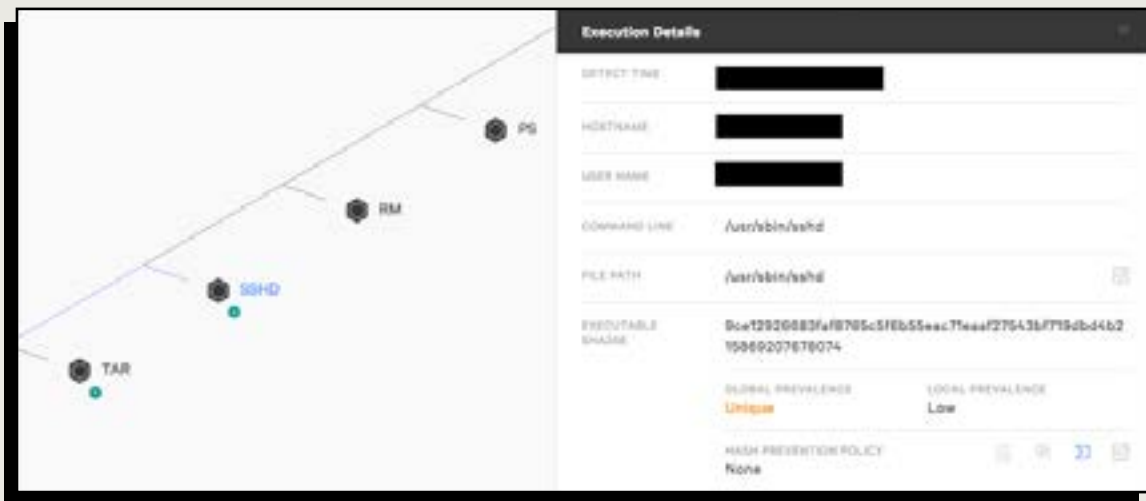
PS

RM

SSHD

TAR

Execution Details

DETECT TIME

HOSTNAME

USER NAME

COMMAND LINE
/usr/sbin/sshd

FILE PATH
/usr/sbin/sshd

EXECUTABLE SHA256
9ce12920883fa f8765c5f6b55eac71eaaf27543bf719dbd4b2 15869207678074

GLOBAL PREVALENCE
Unique

LOCAL PREVALENCE
Low

HASH PREVENTION POLICY
None